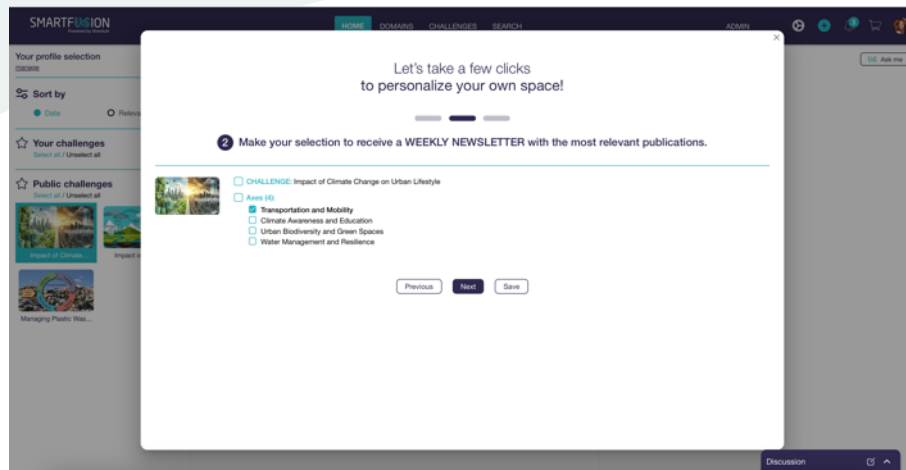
SMARTFUSION

HOME DOMAINS CHALLENGES SEARCH

ADMIN

Ask me

Your profile selection

Sort by

Date

Relev

Your challenges

Select all / Unselect all

Public challenges

Select all / Unselect all

Impact of Climate...

Impact o

Managing Plastic Was...

Let's take a few clicks
to personalize your own space!

2 Make your selection to receive a WEEKLY NEWSLETTER with the most relevant publications.

CHALLENGE: Impact of Climate Change on Urban Lifestyle

Axes (4):

Transportation and Mobility

Climate Awareness and Education

Urban Biodiversity and Green Spaces

Water Management and Resilience

Previous Next Save

Discussion